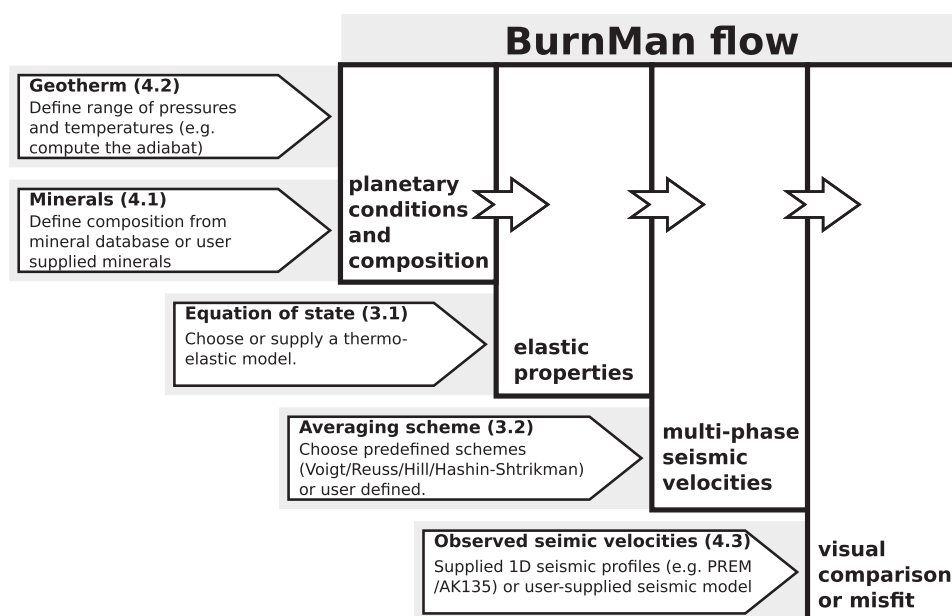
BurnMan flow

Geotherm (4.2)
Define range of pressures and temperatures (e.g. compute the adiabat)

Minerals (4.1)
Define composition from mineral database or user supplied minerals

planetary conditions and composition

Equation of state (3.1)
Choose or supply a thermoelastic model.

elastic properties

Averaging scheme (3.2)
Choose predefined schemes (Voigt/Reuss/Hill/Hashin-Shtrikman) or user defined.

multi-phase seismic velocities

Observed seimic velocities (4.3)
Supplied 1D seismic profiles (e.g. PREM /AK135) or user-supplied seismic model

visual comparison or misfit